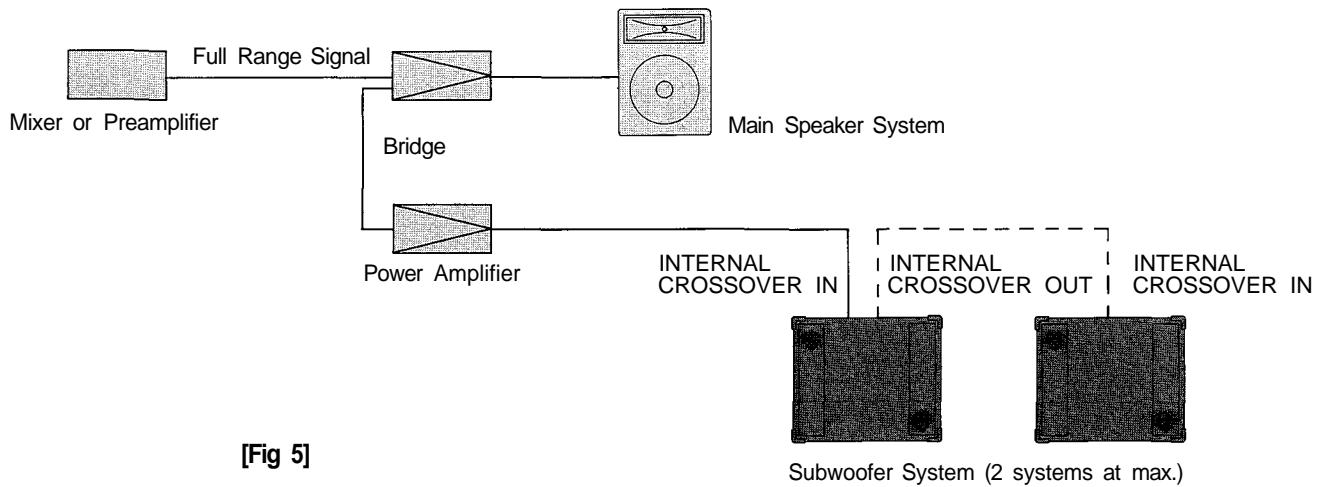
Full Range Signal

Mixer or Preamplifier

Bridge

Main Speaker System

Power Amplifier

INTERNAL CROSSOVER IN

INTERNAL CROSSOVER OUT

INTERNAL CROSSOVER IN

[Fig 5]

Subwoofer System (2 systems at max.)